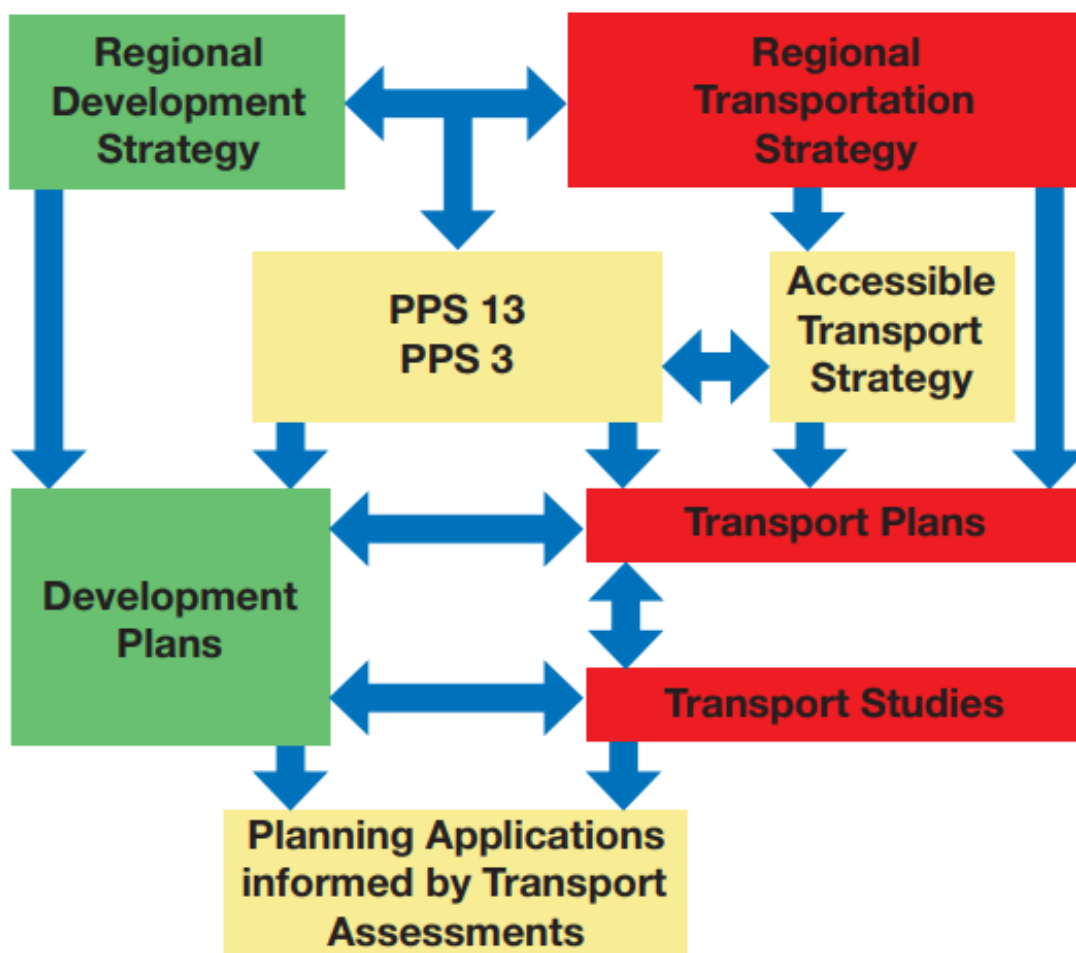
Regional Development Strategy

Regional Transportation Strategy

PPS 13
PPS 3

Accessible Transport Strategy

Transport Plans

Development Plans

Transport Studies

Planning Applications informed by Transport Assessments